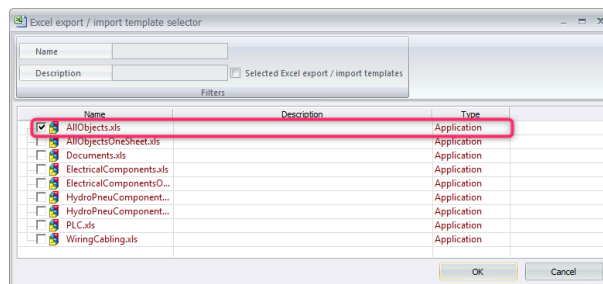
Excel export / import template selector

Name

Description

Selected Excel export / import templates

Filters

| Name | Description | Type |
|---|---|---|
| AllObjects.xls | | Application |
| AllObjectsOneSheet.xls | | Application |
| Documents.xls | | Application |
| ElectricalComponents.xls | | Application |
| ElectricalComponentsO... | | Application |
| HydroPneuComponent... | | Application |
| HydroPneuComponent... | | Application |
| PLC.xls | | Application |
| WiringCabling.xls | | Application |

OK

Cancel